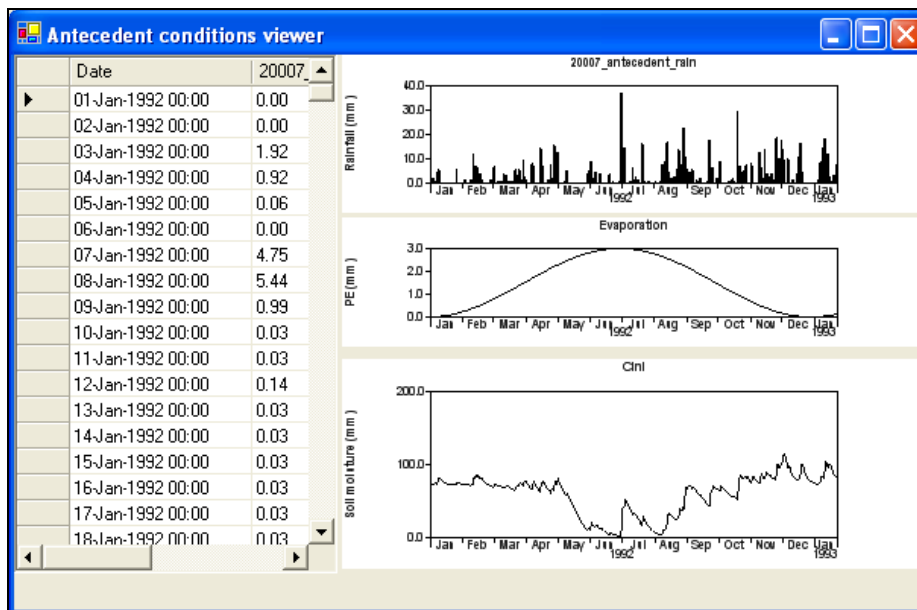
Antecedent conditions viewer

| | Date | 20007_ |
|---|---|---|
| ▶ | 01-Jan-1992 00:00 | 0.00 |
| | 02-Jan-1992 00:00 | 0.00 |
| | 03-Jan-1992 00:00 | 1.92 |
| | 04-Jan-1992 00:00 | 0.92 |
| | 05-Jan-1992 00:00 | 0.06 |
| | 06-Jan-1992 00:00 | 0.00 |
| | 07-Jan-1992 00:00 | 4.75 |
| | 08-Jan-1992 00:00 | 5.44 |
| | 09-Jan-1992 00:00 | 0.99 |
| | 10-Jan-1992 00:00 | 0.03 |
| | 11-Jan-1992 00:00 | 0.03 |
| | 12-Jan-1992 00:00 | 0.14 |
| | 13-Jan-1992 00:00 | 0.03 |
| | 14-Jan-1992 00:00 | 0.03 |
| | 15-Jan-1992 00:00 | 0.03 |
| | 16-Jan-1992 00:00 | 0.03 |
| | 17-Jan-1992 00:00 | 0.03 |
| | 18-Jan-1992 00:00 | 0.03 |

20007_antecedent_rain
Rainfall (mm)
40.0
30.0
20.0
10.0
0.0
Jan Feb Mar Apr May Jun Jul Aug Sep Oct Nov Dec Jan
1992 1993

Evaporation
PE (mm)
3.0
2.0
1.0
0.0
Jan Feb Mar Apr May Jun Jul Aug Sep Oct Nov Dec Jan
1992 1993

Cini
Soil moisture (mm)
200.0
100.0
0.0
Jan Feb Mar Apr May Jun Jul Aug Sep Oct Nov Dec Jan
1992 1993